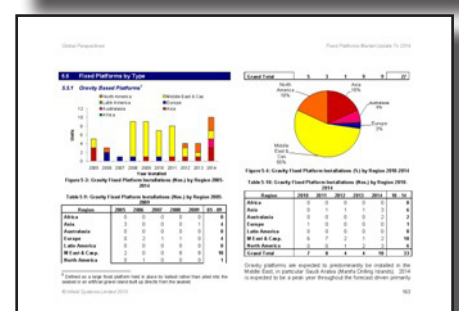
Global Perspectives

Fixed Platforms Market Update To 2014

5.5 Fixed Platforms by Type

5.5.1 Gravity Based Platforms¹

North America
Latin America
Australasia
Africa
Middle East & Cas
Europe
Asia

Units

2005 2006 2007 2008 2009 2010 2011 2012 2013 2014
Year Installed

Figure 5.5: Gravity Fixed Platform Installations (Nos.) by Region 2005-2014

Table 5.9: Gravity Fixed Platform Installations (Nos.) by Region 2005-2009

| Region | 2005 | 2006 | 2007 | 2008 | 2009 | 05 - 09 |
|---|---|---|---|---|---|---|
| Africa | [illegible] | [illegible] | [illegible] | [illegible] | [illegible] | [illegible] |
| Asia | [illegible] | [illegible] | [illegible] | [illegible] | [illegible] | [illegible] |
| Australasia | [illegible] | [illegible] | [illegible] | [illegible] | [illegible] | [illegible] |
| Europe | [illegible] | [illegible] | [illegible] | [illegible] | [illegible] | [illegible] |
| Latin America | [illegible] | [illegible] | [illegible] | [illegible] | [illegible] | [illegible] |
| M East & Casp. | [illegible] | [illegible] | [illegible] | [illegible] | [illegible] | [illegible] |
| North America | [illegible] | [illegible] | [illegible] | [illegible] | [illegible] | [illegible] |

¹ Defined as a large fixed platform held in place by ballast rather than piled into the seabed or an artificial gravel island built up directly from the seabed.

© Infield Systems Limited 2010

| Grand Total | 5 | 3 | 1 | 8 | 9 | 27 |
|---|---|---|---|---|---|---|

North America 15%
Asia 16%
Australasia 4%
Europe 3%
Middle East & Cas 55%

Figure 5.4: Gravity Fixed Platform Installations (%) by Region 2010-2014

Table 5.10: Gravity Fixed Platform Installations (Nos.) by Region 2010-2014

| Region | 2010 | 2011 | 2012 | 2013 | 2014 | 10 - 14 |
|---|---|---|---|---|---|---|
| Africa | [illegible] | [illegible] | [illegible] | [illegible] | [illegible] | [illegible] |
| Asia | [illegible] | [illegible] | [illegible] | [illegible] | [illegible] | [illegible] |
| Australasia | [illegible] | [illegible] | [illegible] | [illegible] | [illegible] | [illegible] |
| Europe | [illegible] | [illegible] | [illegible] | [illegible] | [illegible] | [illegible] |
| Latin America | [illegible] | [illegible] | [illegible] | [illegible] | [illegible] | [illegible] |
| M East & Casp. | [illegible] | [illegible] | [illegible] | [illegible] | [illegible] | 16 |
| North America | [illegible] | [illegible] | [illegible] | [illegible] | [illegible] | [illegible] |
| Grand Total | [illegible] | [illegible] | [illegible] | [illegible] | 10 | 33 |

Gravity platforms are expected to predominantly be installed in the Middle East, in particular Saudi Arabia (Manifa Drilling Islands). 2014 is expected to be a peak year throughout the forecast driven primarily

163